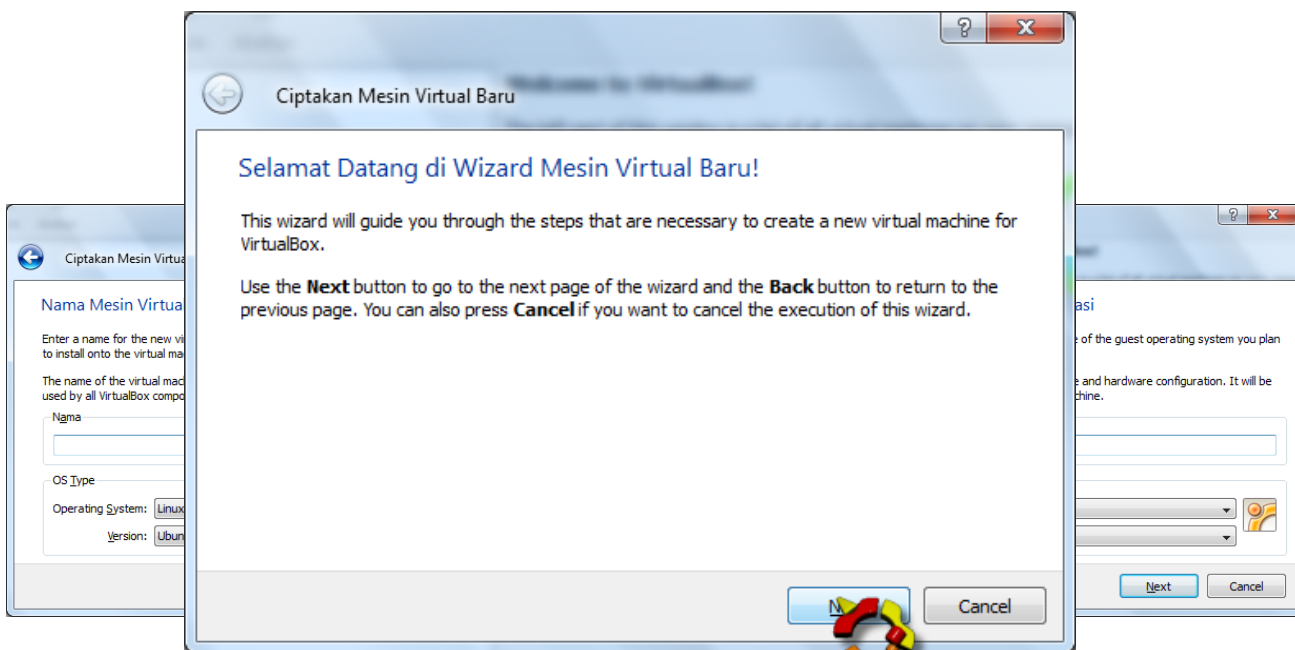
?
X
Ciptakan Mesin Virtual Baru

Selamat Datang di Wizard Mesin Virtual Baru!

This wizard will guide you through the steps that are necessary to create a new virtual machine for VirtualBox.

Use the **Next** button to go to the next page of the wizard and the **Back** button to return to the previous page. You can also press **Cancel** if you want to cancel the execution of this wizard.

N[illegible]
Cancel

Ciptakan Mesin Virtua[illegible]

Nama Mesin Virtua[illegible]

Enter a name for the new vi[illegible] to install onto the virtual ma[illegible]

The name of the virtual mac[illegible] used by all VirtualBox compo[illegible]

Nama

OS Type
Operating System: Linux
Version: Ubun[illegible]

?
x
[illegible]asi
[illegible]e of the guest operating system you plan
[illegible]e and hardware configuration. It will be
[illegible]chine.

Next
Cancel